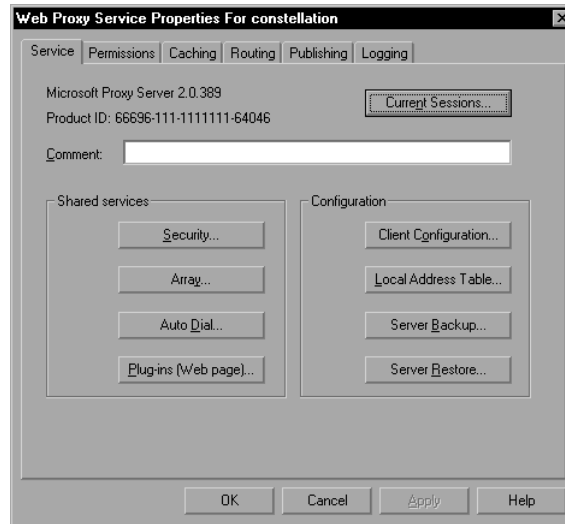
Web Proxy Service Properties For constellation

Service | Permissions | Caching | Routing | Publishing | Logging

Microsoft Proxy Server 2.0.389
Product ID: 66696-111-1111111-64046

Current Sessions...

Comment:

Shared services

Security...

Array...

Auto Dial...

Plug-ins (Web page)...

Configuration

Client Configuration...

Local Address Table...

Server Backup...

Server Restore...

OK | Cancel | Apply | Help